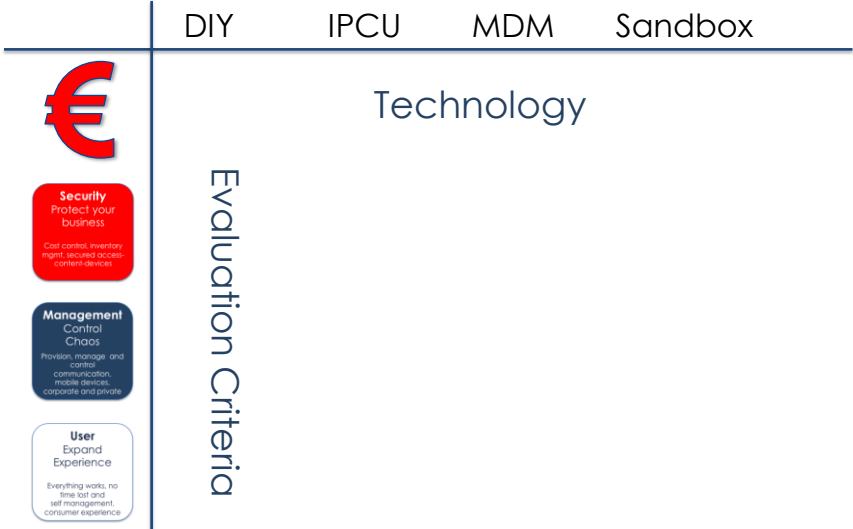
DIY IPCU MDM Sandbox

€

Technology

Security
Protect your business
Cost control, inventory mgmt, secured access-content-devices

Management
Control Chaos
Provision, manage and control communication, mobile devices, corporate and private

User
Expand Experience
Everything works, no time lost and self management, consumer experience

Evaluation Criteria